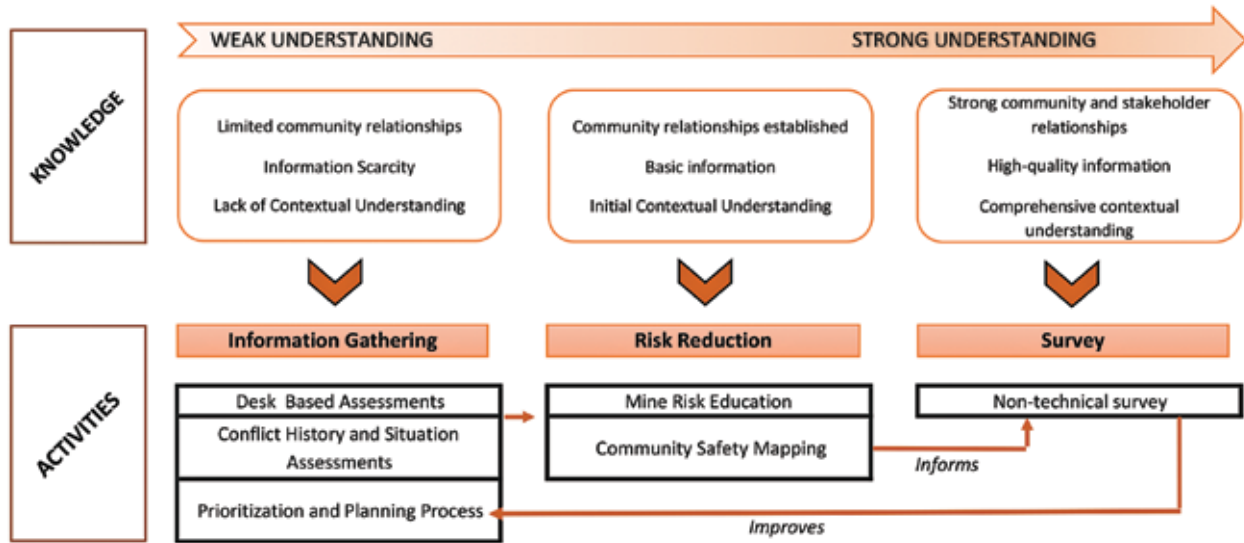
KNOWLEDGE

WEAK UNDERSTANDING

STRONG UNDERSTANDING

Limited community relationships

Information Scarcity

Lack of Contextual Understanding

Community relationships established

Basic information

Initial Contextual Understanding

Strong community and stakeholder relationships

High-quality information

Comprehensive contextual understanding

ACTIVITIES

Information Gathering

Desk Based Assessments

Conflict History and Situation Assessments

Prioritization and Planning Process

Risk Reduction

Mine Risk Education

Community Safety Mapping

Survey

Non-technical survey

Informs

Improves